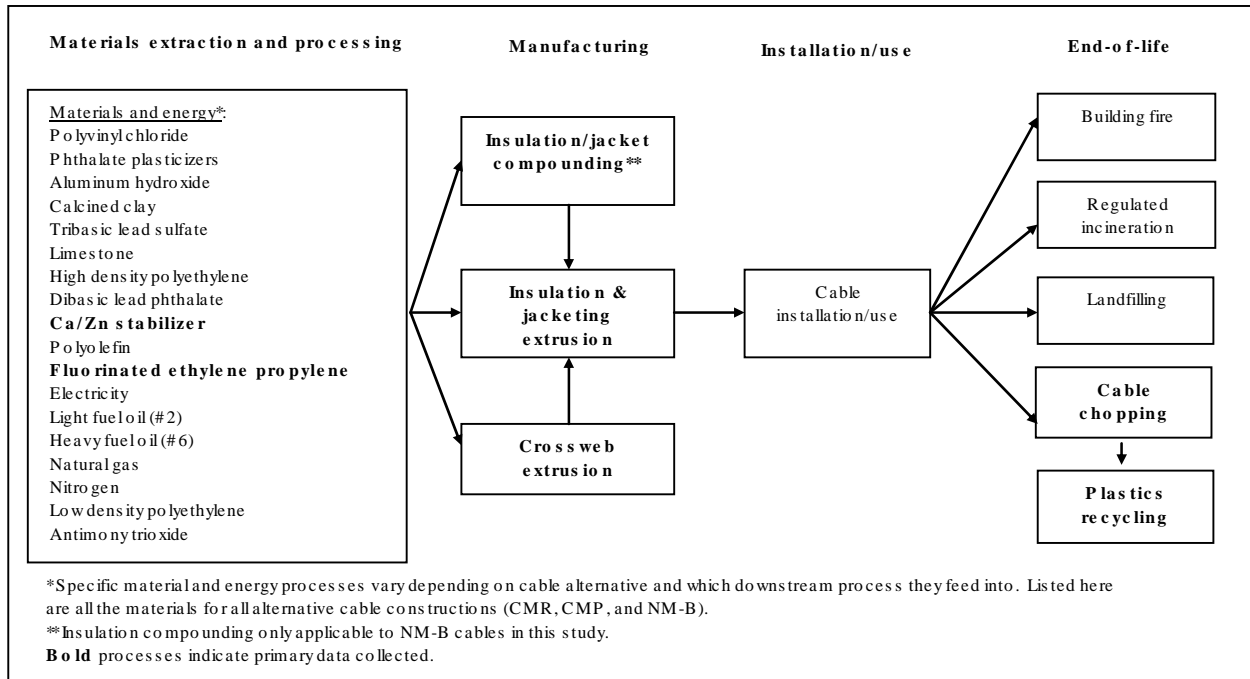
Materials extraction and processing

Materials and energy*:
Polyvinyl chloride
Phthalate plasticizers
Aluminum hydroxide
Calcined clay
Tribasic lead sulfate
Limestone
High density polyethylene
Dibasic lead phthalate
**Ca/Zn stabilizer**
Polyolefin
**Fluorinated ethylene propylene**
Electricity
Light fuel oil (#2)
Heavy fuel oil (#6)
Natural gas
Nitrogen
Low density polyethylene
Antimony trioxide

Manufacturing

**Insulation/jacket compounding****

**Insulation & jacketing extrusion**

**Crossweb extrusion**

Installation/use

Cable installation/use

End-of-life

Building fire

Regulated incineration

Landfilling

**Cable chopping**

**Plastics recycling**

*Specific material and energy processes vary depending on cable alternative and which downstream process they feed into. Listed here are all the materials for all alternative cable constructions (CMR, CMP, and NM-B).
**Insulation compounding only applicable to NM-B cables in this study.
**Bold** processes indicate primary data collected.